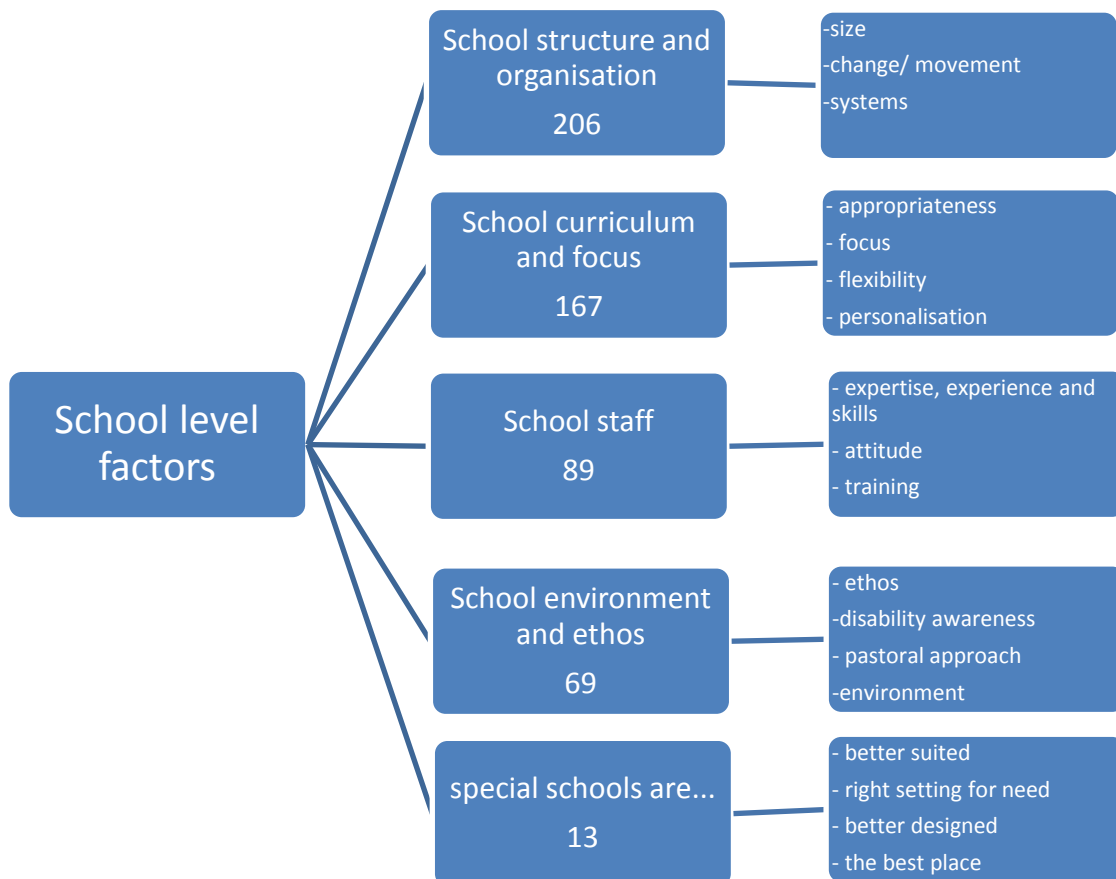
School level factors

School structure and organisation
206

-size
-change/ movement
-systems

School curriculum and focus
167

- appropriateness
- focus
- flexibility
- personalisation

School staff
89

- expertise, experience and skills
- attitude
- training

School environment and ethos
69

- ethos
-disability awareness
- pastoral approach
-environment

special schools are...
13

- better suited
- right setting for need
- better designed
- the best place